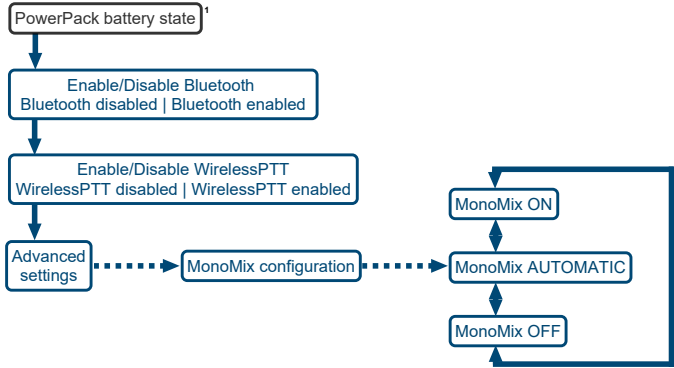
PowerPack battery state ¹

Enable/Disable Bluetooth
Bluetooth disabled | Bluetooth enabled

Enable/Disable WirelessPTT
WirelessPTT disabled | WirelessPTT enabled

Advanced settings

MonoMix configuration

MonoMix ON

MonoMix AUTOMATIC

MonoMix OFF